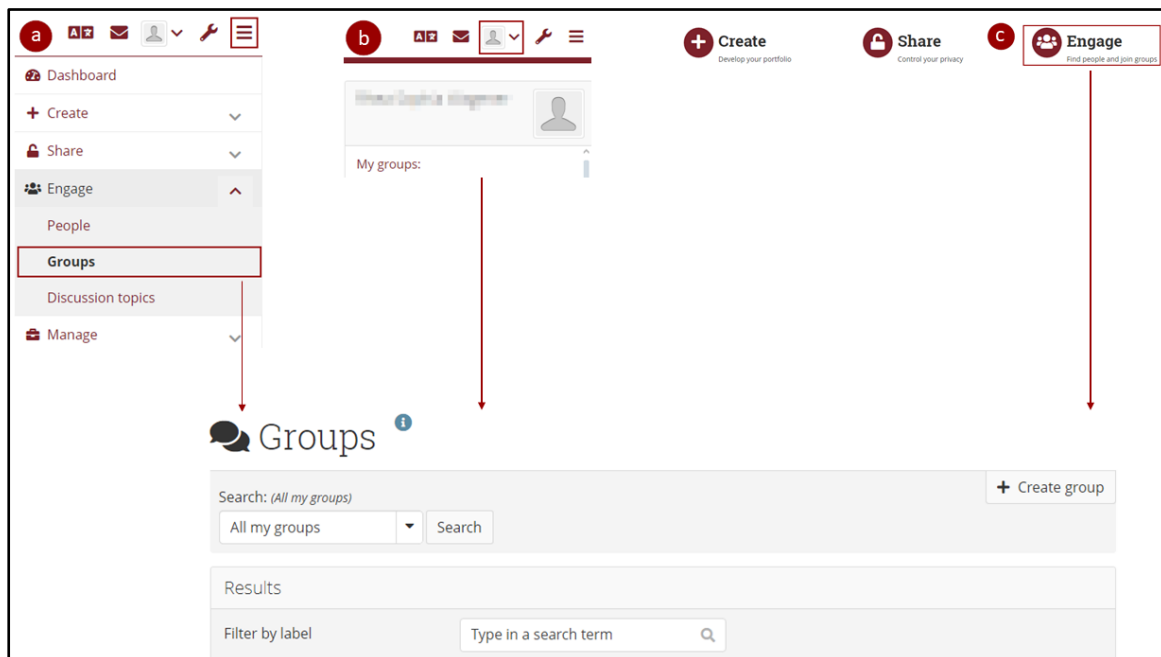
a

Dashboard

Create

Share

Engage

People

Groups

Discussion topics

Manage

b

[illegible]

My groups:

Create
Develop your portfolio

Share
Control your privacy

c

Engage
Find people and join groups

Groups

Search: (All my groups)

All my groups

Search

+ Create group

Results

Filter by label

Type in a search term